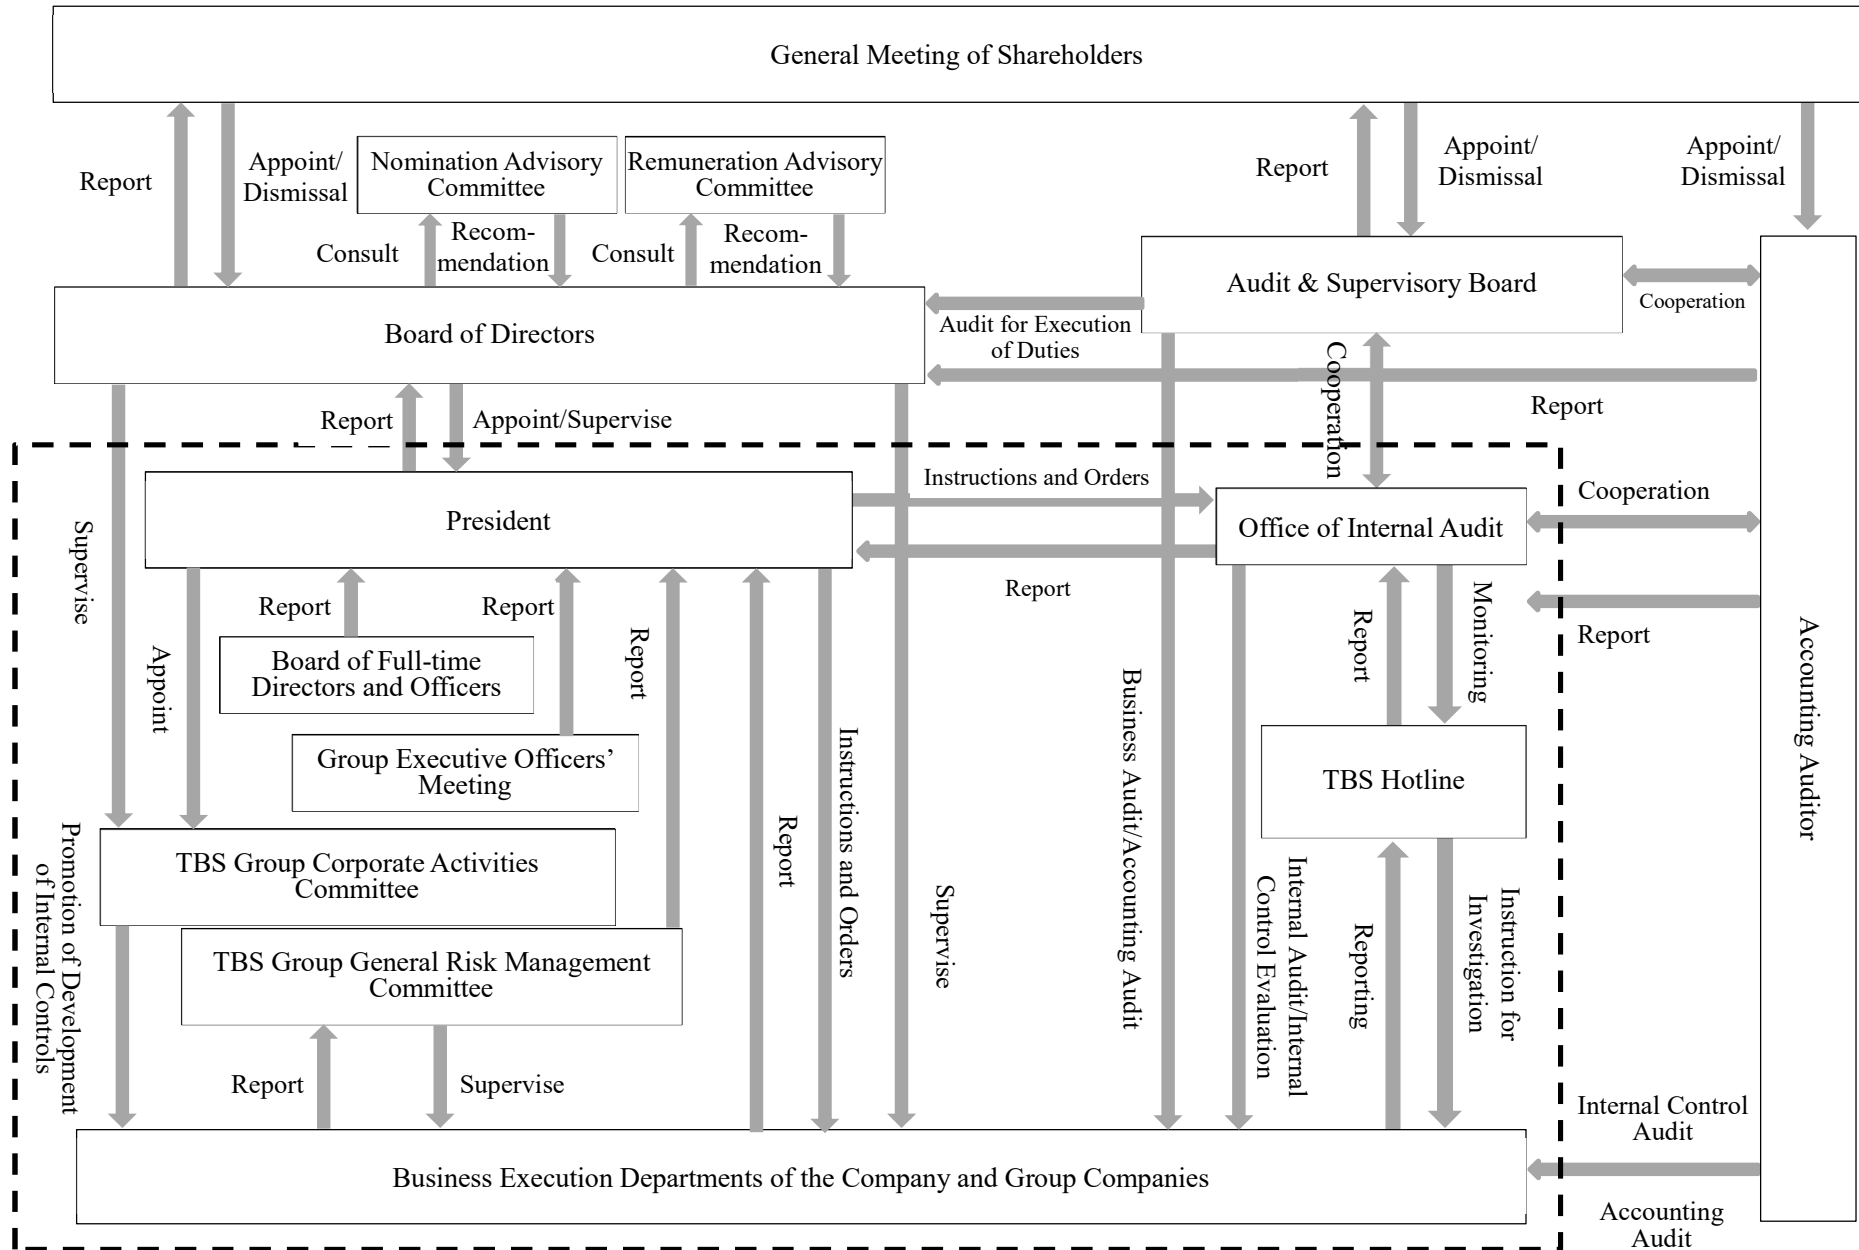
General Meeting of Shareholders

Report

Appoint/ Dismissal

Nomination Advisory Committee

Remuneration Advisory Committee

Report

Appoint/ Dismissal

Appoint/ Dismissal

Consult

Recom-mendation

Consult

Recom-mendation

Audit & Supervisory Board

Cooperation

Board of Directors

Audit for Execution of Duties

Cooperation

Report

Report

Appoint/Supervise

Instructions and Orders

President

Office of Internal Audit

Cooperation

Report

Supervise

Report

Report

Report

Appoint

Report

Monitoring

Report

Board of Full-time Directors and Officers

Group Executive Officers' Meeting

Business Audit/Accounting Audit

TBS Hotline

Accounting Auditor

Report

Instructions and Orders

Supervise

TBS Group Corporate Activities Committee

Promotion of Development of Internal Controls

TBS Group General Risk Management Committee

Internal Audit/Internal Control Evaluation

Reporting

Instruction for Investigation

Report

Supervise

Internal Control Audit

Business Execution Departments of the Company and Group Companies

Accounting Audit